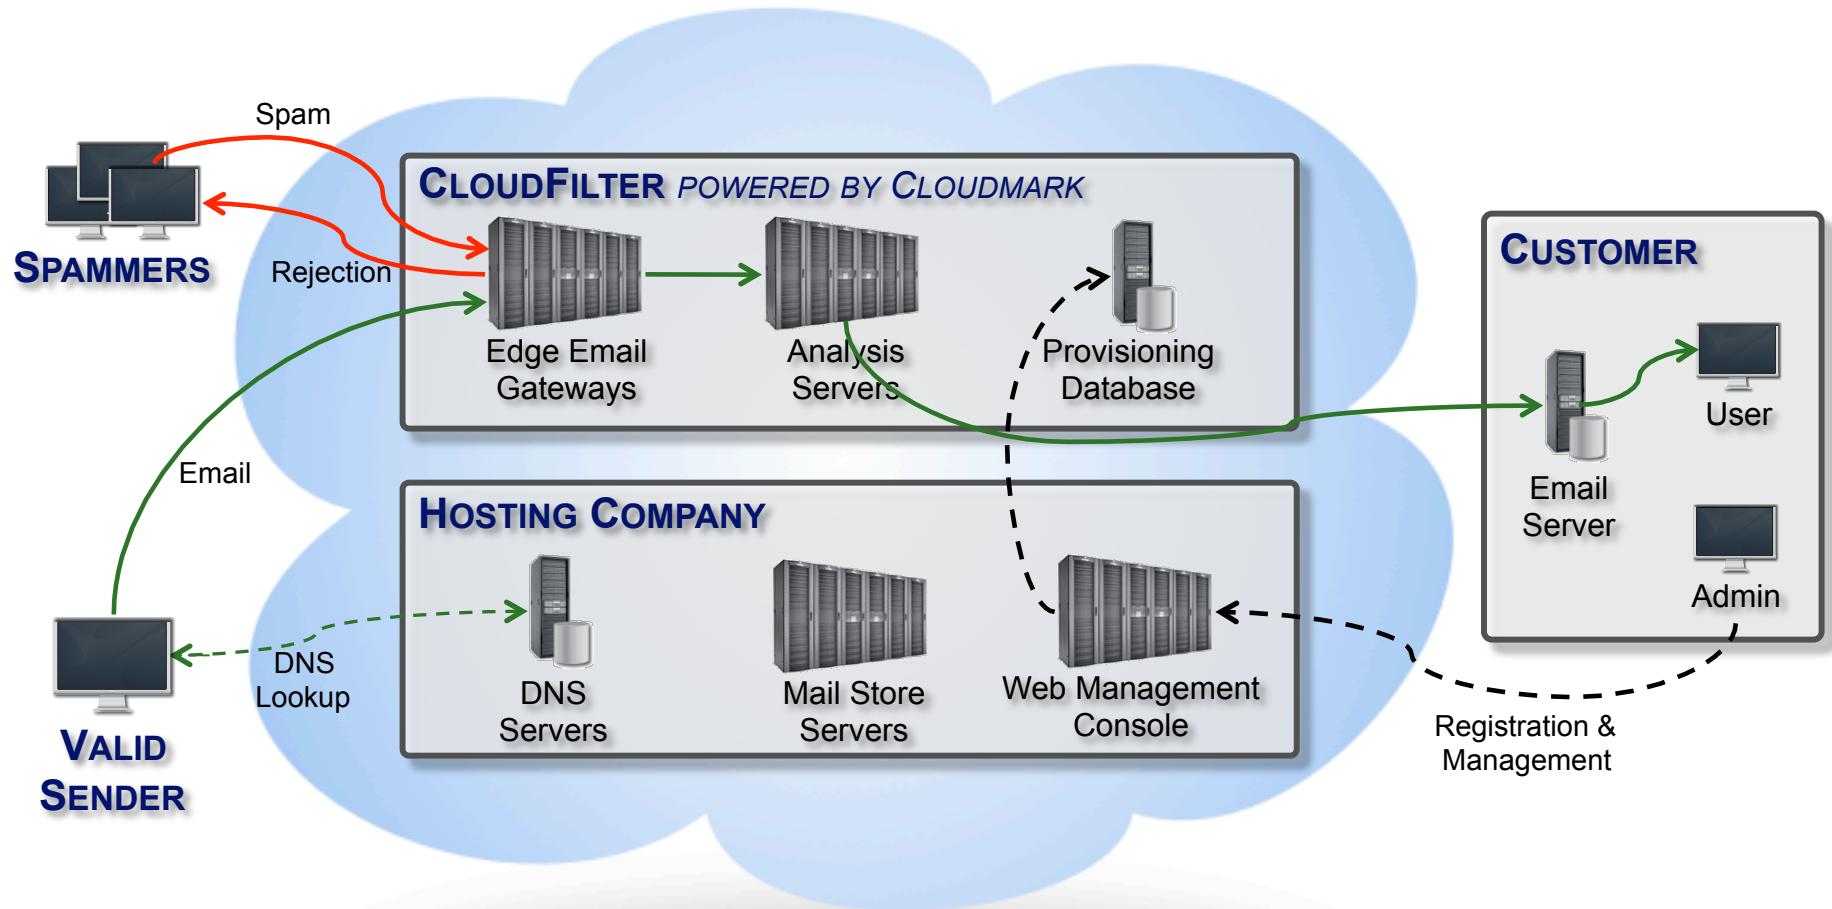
Spam

Spammers

Rejection

CloudFilter powered by Cloudmark

Edge Email Gateways

Analysis Servers

Provisioning Database

Customer

Email Server

User

Admin

Email

Hosting Company

DNS Servers

Mail Store Servers

Web Management Console

DNS Lookup

Valid Sender

Registration & Management